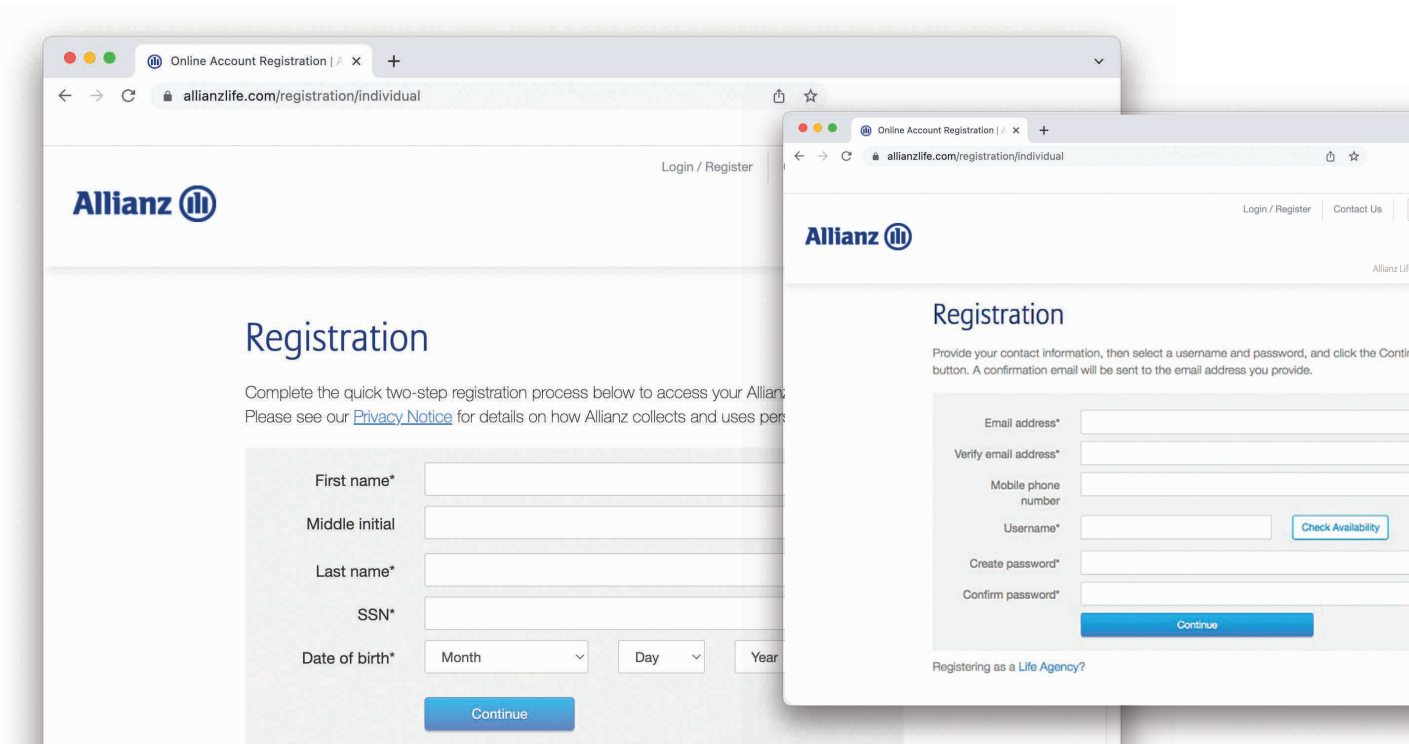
Online Account Registration | A ×
+
allianzlife.com/registration/individual

Login / Register

Allianz

Registration

Complete the quick two-step registration process below to access your Allian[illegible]
Please see our Privacy Notice for details on how Allianz collects and uses pers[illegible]

| First name* | |
|---|---|
| Middle initial | |
| Last name* | |
| SSN* | |
| Date of birth* | Month · Day · Year |

Continue

Online Account Registration | A ×
+
allianzlife.com/registration/individual

Login / Register
Contact Us

Allianz

Allianz Li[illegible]

Registration

Provide your contact information, then select a username and password, and click the Conti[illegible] button. A confirmation email will be sent to the email address you provide.

| Email address* | |
|---|---|
| Verify email address* | |
| Mobile phone number | |
| Username* | Check Availability |
| Create password* | |
| Confirm password* | |

Continue

Registering as a Life Agency?